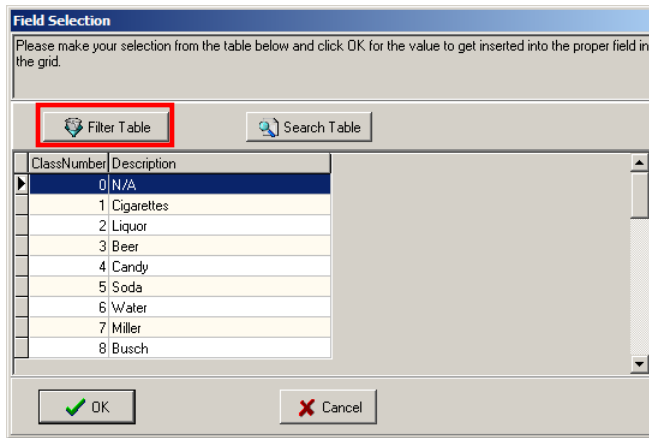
Field Selection

Please make your selection from the table below and click OK for the value to get inserted into the proper field in the grid.

Filter Table

Search Table

| ClassNumber | Description |
|---|---|
| 0 | N/A |
| 1 | Cigarettes |
| 2 | Liquor |
| 3 | Beer |
| 4 | Candy |
| 5 | Soda |
| 6 | Water |
| 7 | Miller |
| 8 | Busch |

OK

Cancel